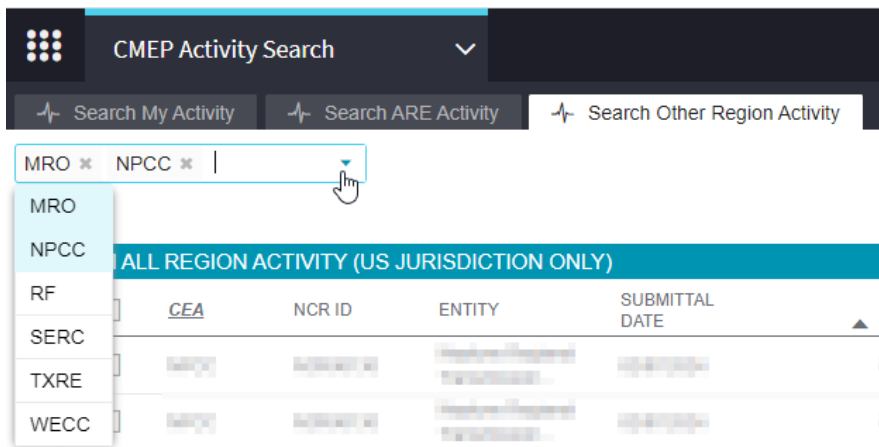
CMEP Activity Search

Search My Activity
Search ARE Activity
Search Other Region Activity

MRO ✖ NPCC ✖

MRO
NPCC
RF
SERC
TXRE
WECC

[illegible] ALL REGION ACTIVITY (US JURISDICTION ONLY)

| | CEA | NCR ID | ENTITY | SUBMITTAL DATE |
|---|---|---|---|---|
| | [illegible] | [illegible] | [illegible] | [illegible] |
| | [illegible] | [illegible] | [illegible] | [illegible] |